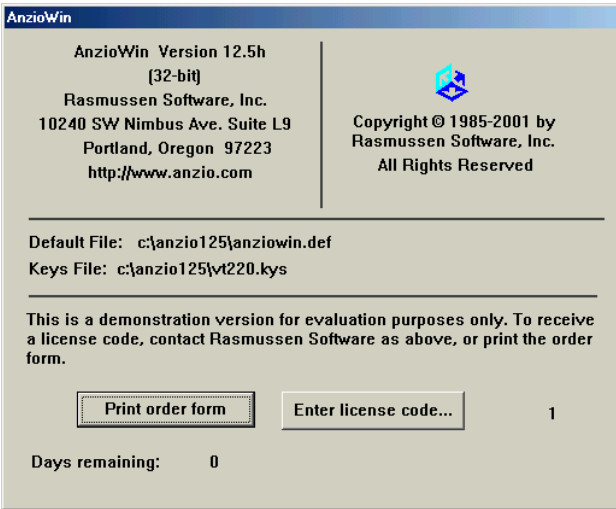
AnzioWin

AnzioWin Version 12.5h
(32-bit)
Rasmussen Software, Inc.
10240 SW Nimbus Ave. Suite L9
Portland, Oregon 97223
http://www.anzio.com

Copyright © 1985-2001 by
Rasmussen Software, Inc.
All Rights Reserved

Default File: c:\anzio125\anziowin.def
Keys File: c:\anzio125\vt220.kys

This is a demonstration version for evaluation purposes only. To receive a license code, contact Rasmussen Software as above, or print the order form.

Print order form

Enter license code...

1

Days remaining: 0